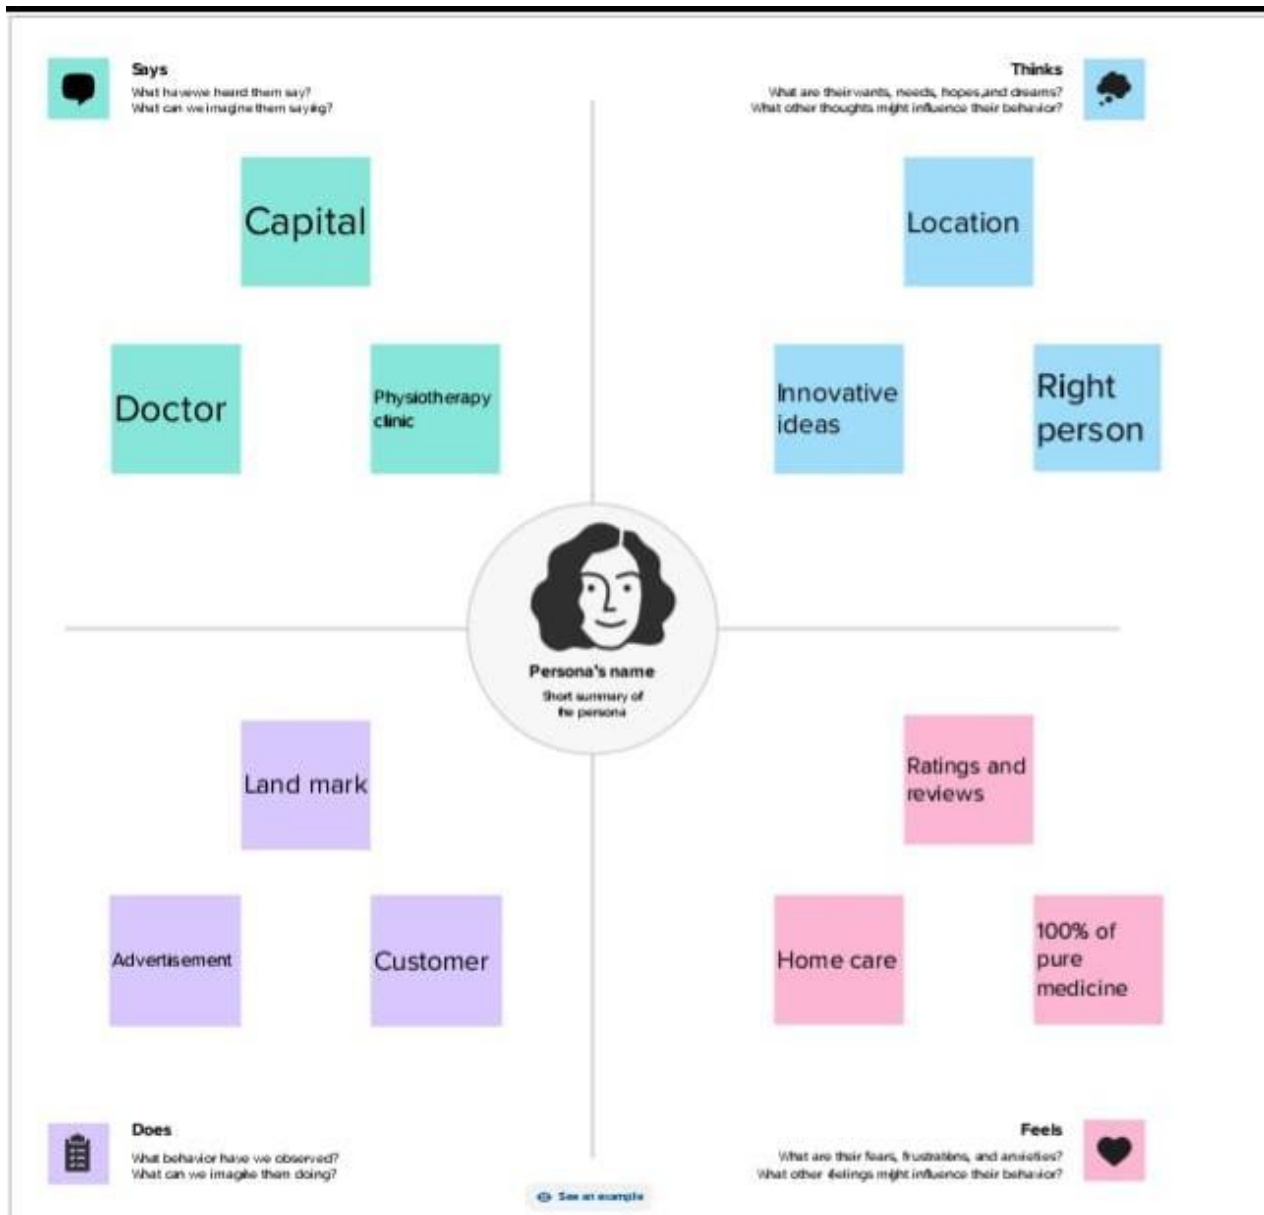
Says
What have we heard them say?
What can we imagine them saying?

Thinks
What are their wants, needs, hopes, and dreams?
What other thoughts might influence their behavior?

Capital

Location

Doctor

Physiotherapy clinic

Innovative ideas

Right person

Persona's name
Short summary of the persona

Land mark

Ratings and reviews

Advertisement

Customer

Home care

100% of pure medicine

Does
What behavior have we observed?
What can we imagine them doing?

Feels
What are their fears, frustrations, and anxieties?
What other feelings might influence their behavior?

See an example